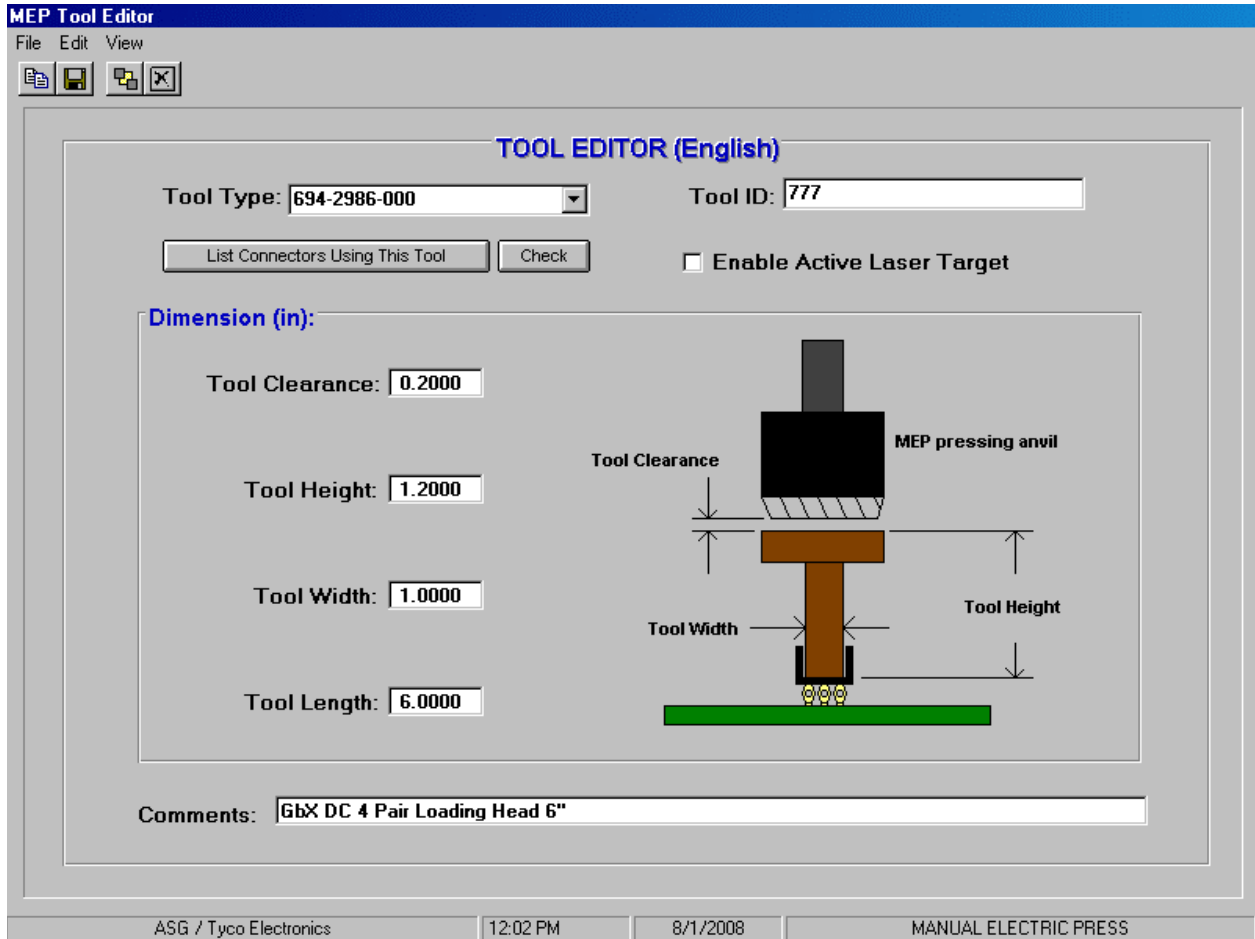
MEP Tool Editor

File Edit View

TOOL EDITOR (English)

Tool Type: 694-2986-000

Tool ID: 777

List Connectors Using This Tool

Check

Enable Active Laser Target

Dimension (in):

Tool Clearance: 0.2000

Tool Height: 1.2000

Tool Width: 1.0000

Tool Length: 6.0000

MEP pressing anvil

Tool Clearance

Tool Height

Tool Width

Comments: GbX DC 4 Pair Loading Head 6"

ASG / Tyco Electronics | 12:02 PM | 8/1/2008 | MANUAL ELECTRIC PRESS